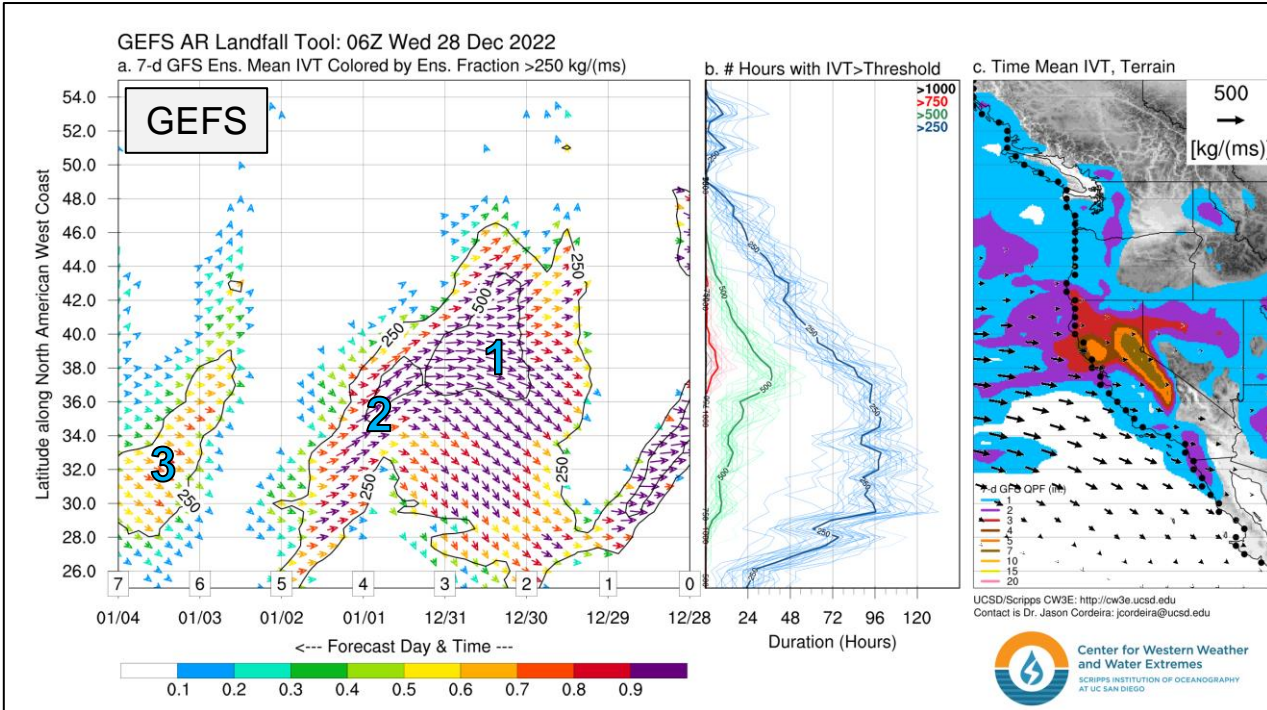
GEFS AR Landfall Tool: 06Z Wed 28 Dec 2022
a. 7-d GFS Ens. Mean IVT Colored by Ens. Fraction >250 kg/(ms)

GEFS

Latitude along North American West Coast

54.0
52.0
50.0
48.0
46.0
44.0
42.0
40.0
38.0
36.0
34.0
32.0
30.0
28.0
26.0

250
500
250
250
250
250
250

1
2
3

7 6 5 4 3 2 1 0

01/04 01/03 01/02 01/01 12/31 12/30 12/29 12/28

<--- Forecast Day & Time ---

0.1 0.2 0.3 0.4 0.5 0.6 0.7 0.8 0.9

b. # Hours with IVT>Threshold
>1000
>750
>500
>250

24 48 72 96 120
Duration (Hours)

c. Time Mean IVT, Terrain
500
[kg/(ms)]

7-d GFS QPF (in)
1
2
3
4
5
7
10
15
20

UCSD/Scripps CW3E: http://cw3e.ucsd.edu
Contact is Dr. Jason Cordeira: jcordeira@ucsd.edu

Center for Western Weather and Water Extremes
SCRIPPS INSTITUTION OF OCEANOGRAPHY AT UC SAN DIEGO